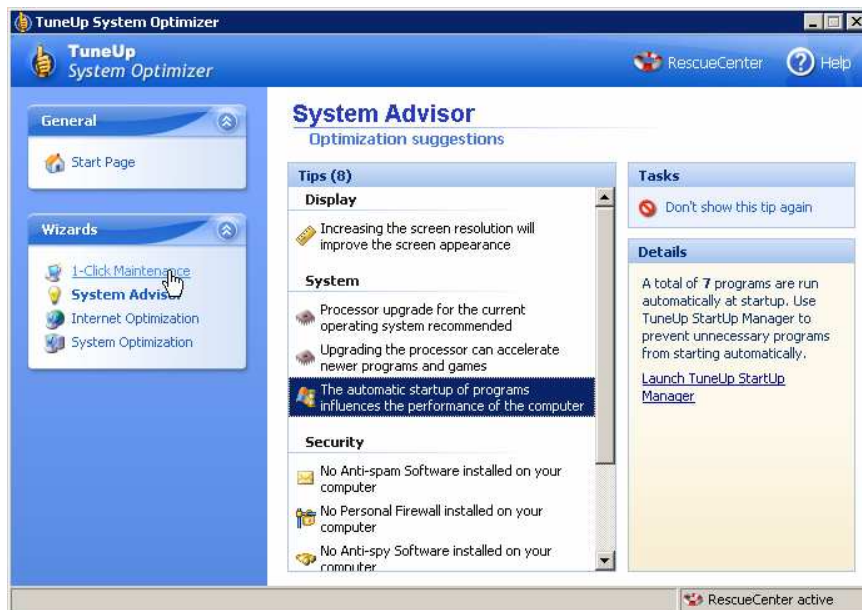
TuneUp System Optimizer

TuneUp
System Optimizer

RescueCenter
Help

General
Start Page

Wizards
1-Click Maintenance
System Advisor
Internet Optimization
System Optimization

System Advisor
Optimization suggestions

Tips (8)
Display
Increasing the screen resolution will improve the screen appearance
System
Processor upgrade for the current operating system recommended
Upgrading the processor can accelerate newer programs and games
The automatic startup of programs influences the performance of the computer
Security
No Anti-spam Software installed on your computer
No Personal Firewall installed on your computer
No Anti-spy Software installed on your computer

Tasks
Don't show this tip again

Details
A total of 7 programs are run automatically at startup. Use TuneUp StartUp Manager to prevent unnecessary programs from starting automatically.
Launch TuneUp StartUp Manager

RescueCenter active